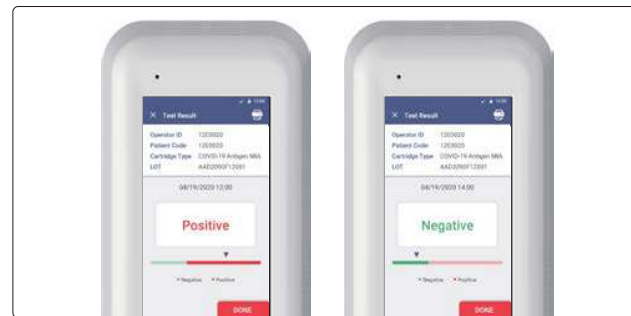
Test Result
Operator ID 1203020
Patient Code 1203020
Cartridge Type COVID-19 Antigen MIA
LOT AAD2090F12091
04/19/2020 12:00
Positive
Negative Positive
DONE

Test Result
Operator ID 1203020
Patient Code 1203020
Cartridge Type COVID-19 Antigen MIA
LOT AAD2090F12091
04/19/2020 14:00
Negative
Negative Positive
DONE